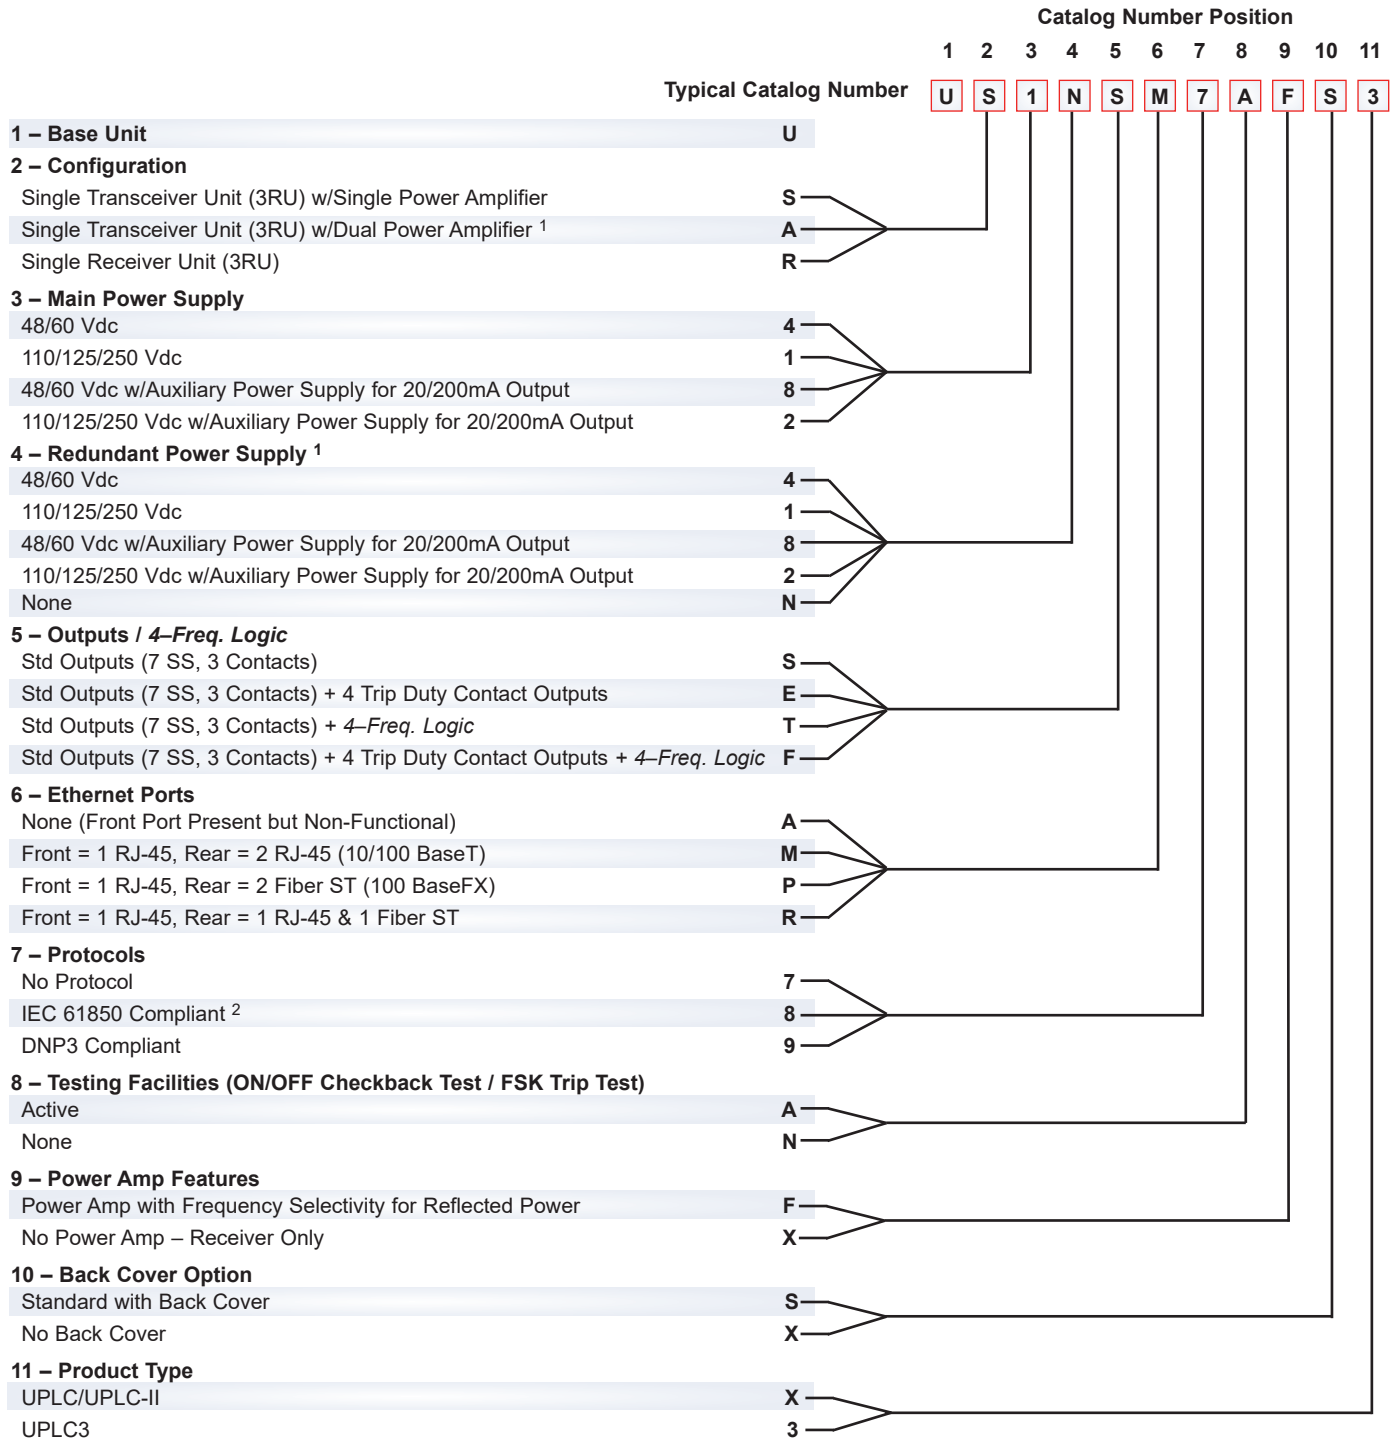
Catalog Number Position

1 2 3 4 5 6 7 8 9 10 11

Typical Catalog Number U S 1 N S M 7 A F S 3

1 – Base Unit U

2 – Configuration
Single Transceiver Unit (3RU) w/Single Power Amplifier S
Single Transceiver Unit (3RU) w/Dual Power Amplifier $^1$ A
Single Receiver Unit (3RU) R

3 – Main Power Supply
48/60 Vdc 4
110/125/250 Vdc 1
48/60 Vdc w/Auxiliary Power Supply for 20/200mA Output 8
110/125/250 Vdc w/Auxiliary Power Supply for 20/200mA Output 2

4 – Redundant Power Supply $^1$
48/60 Vdc 4
110/125/250 Vdc 1
48/60 Vdc w/Auxiliary Power Supply for 20/200mA Output 8
110/125/250 Vdc w/Auxiliary Power Supply for 20/200mA Output 2
None N

5 – Outputs / 4–Freq. Logic
Std Outputs (7 SS, 3 Contacts) S
Std Outputs (7 SS, 3 Contacts) + 4 Trip Duty Contact Outputs E
Std Outputs (7 SS, 3 Contacts) + 4–Freq. Logic T
Std Outputs (7 SS, 3 Contacts) + 4 Trip Duty Contact Outputs + 4–Freq. Logic F

6 – Ethernet Ports
None (Front Port Present but Non-Functional) A
Front = 1 RJ-45, Rear = 2 RJ-45 (10/100 BaseT) M
Front = 1 RJ-45, Rear = 2 Fiber ST (100 BaseFX) P
Front = 1 RJ-45, Rear = 1 RJ-45 & 1 Fiber ST R

7 – Protocols
No Protocol 7
IEC 61850 Compliant $^2$ 8
DNP3 Compliant 9

8 – Testing Facilities (ON/OFF Checkback Test / FSK Trip Test)
Active A
None N

9 – Power Amp Features
Power Amp with Frequency Selectivity for Reflected Power F
No Power Amp – Receiver Only X

10 – Back Cover Option
Standard with Back Cover S
No Back Cover X

11 – Product Type
UPLC/UPLC-II X
UPLC3 3